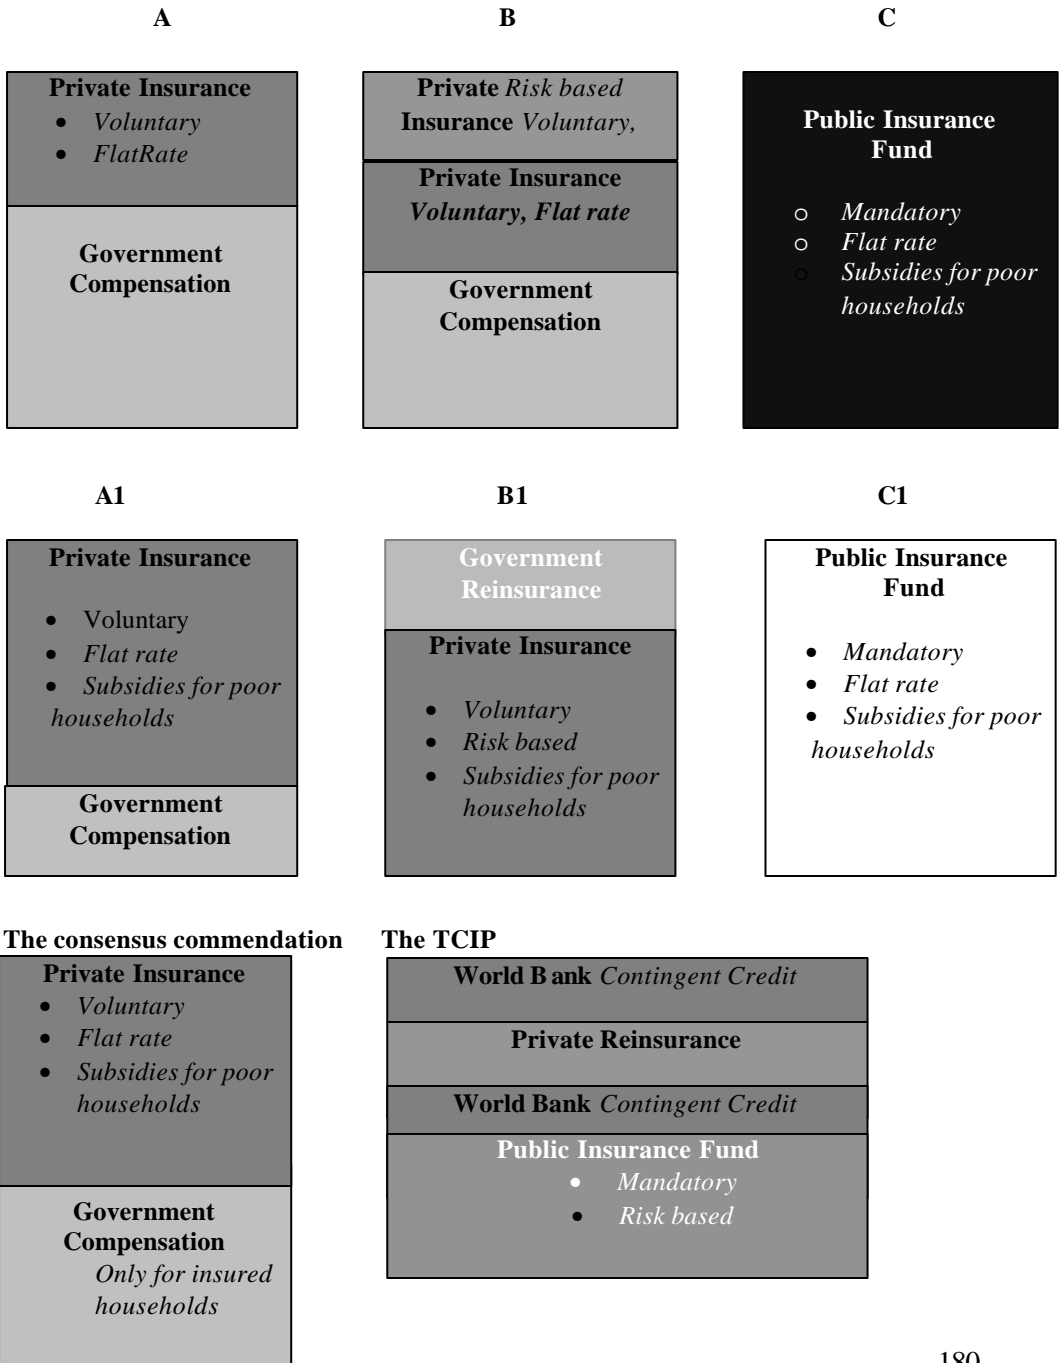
A

Private Insurance
- Voluntary
- FlatRate

Government Compensation

B

Private Risk based Insurance Voluntary,

Private Insurance Voluntary, Flat rate

Government Compensation

C

Public Insurance Fund
- Mandatory
- Flat rate
- Subsidies for poor households

A1

Private Insurance
- Voluntary
- Flat rate
- Subsidies for poor households

Government Compensation

B1

Government Reinsurance

Private Insurance
- Voluntary
- Risk based
- Subsidies for poor households

C1

Public Insurance Fund
- Mandatory
- Flat rate
- Subsidies for poor households

The consensus commendation

Private Insurance
- Voluntary
- Flat rate
- Subsidies for poor households

Government Compensation Only for insured households

The TCIP

World B ank Contingent Credit

Private Reinsurance

World Bank Contingent Credit

Public Insurance Fund
- Mandatory
- Risk based

180